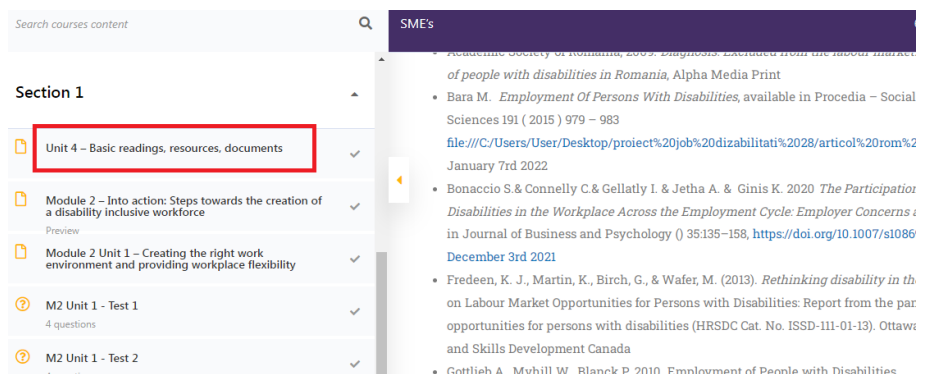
Search courses content

Section 1

Unit 4 – Basic readings, resources, documents

Module 2 – Into action: Steps towards the creation of a disability inclusive workforce

Preview

Module 2 Unit 1 – Creating the right work environment and providing workplace flexibility

M2 Unit 1 - Test 1

4 questions

M2 Unit 1 - Test 2

SME's

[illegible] of people with disabilities in Romania, Alpha Media Print

- Bara M. *Employment Of Persons With Disabilities*, available in Procedia – Social Sciences 191 ( 2015 ) 979 – 983 file:///C:/Users/User/Desktop/proiect%20job%20dizabilitati%2028/articol%20rom%2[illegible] January 7rd 2022
- Bonaccio S.& Connelly C.& Gellatly I. & Jetha A. & Ginis K. 2020 *The Participation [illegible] Disabilities in the Workplace Across the Employment Cycle: Employer Concerns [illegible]* in Journal of Business and Psychology () 35:135–158, https://doi.org/10.1007/s1086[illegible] December 3rd 2021
- Fredeen, K. J., Martin, K., Birch, G., & Wafer, M. (2013). *Rethinking disability in th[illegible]* on Labour Market Opportunities for Persons with Disabilities: Report from the pa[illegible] opportunities for persons with disabilities (HRSDC Cat. No. ISSD-111-01-13). Ottaw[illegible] and Skills Development Canada
- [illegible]